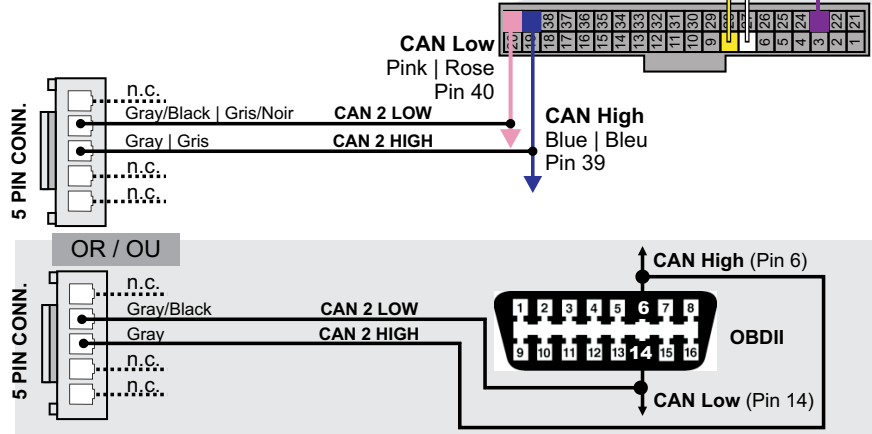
38 37 36 35 34 33 32 31 30 29 26 25 24 23 22 21
18 17 16 15 14 13 12 11 10 9 6 5 4 3 2 1

CAN Low
Pink | Rose
Pin 40

CAN High
Blue | Bleu
Pin 39

5 PIN CONN.
n.c.
Gray/Black | Gris/Noir
CAN 2 LOW
Gray | Gris
CAN 2 HIGH
n.c.
n.c.

OR / OU

5 PIN CONN.
n.c.
Gray/Black
CAN 2 LOW
Gray
CAN 2 HIGH
n.c.
n.c.

CAN High (Pin 6)
1 2 3 4 5 6 7 8
9 10 11 12 13 14 15 16
OBDII
CAN Low (Pin 14)